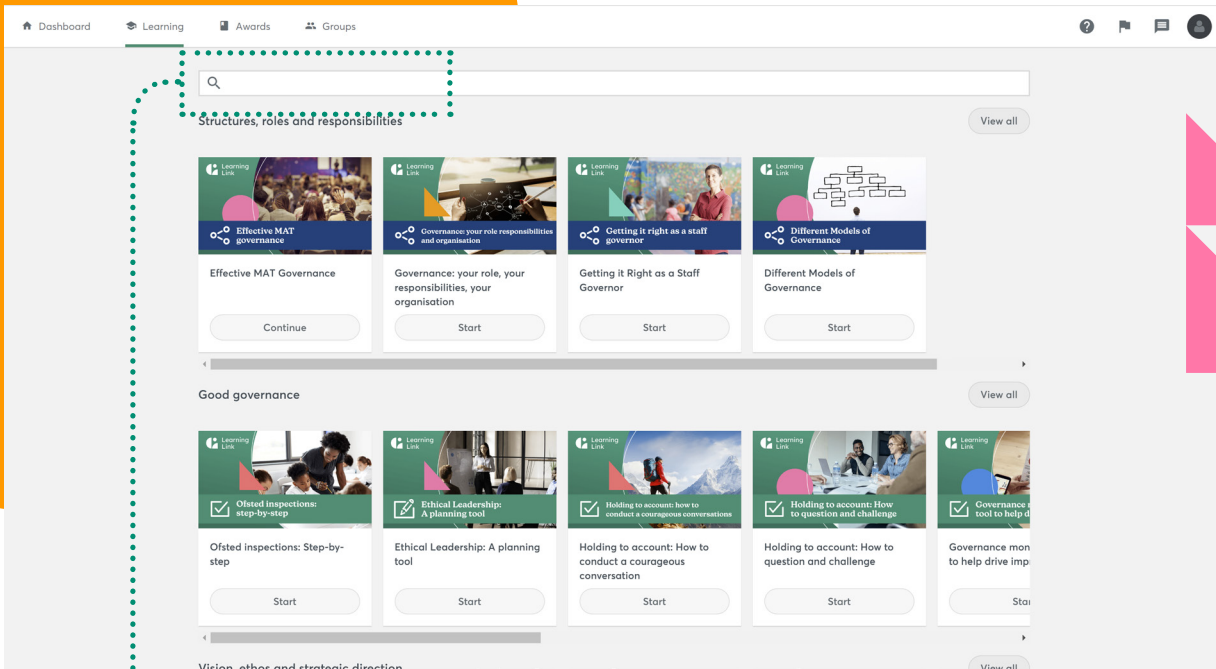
Dashboard Learning Awards Groups

Structures, roles and responsibilities

View all

Learning Link
Effective MAT governance
Effective MAT Governance
Continue

Learning Link
Governance: your role responsibilities and organisation
Governance: your role, your responsibilities, your organisation
Start

Learning Link
Getting it right as a staff governor
Getting it Right as a Staff Governor
Start

Learning Link
Different Models of Governance
Different Models of Governance
Start

Good governance

View all

Learning Link
Ofsted inspections: step-by-step
Ofsted inspections: Step-by-step
Start

Learning Link
Ethical Leadership: A planning tool
Ethical Leadership: A planning tool
Start

Learning Link
Holding to account: how to conduct a courageous conversations
Holding to account: How to conduct a courageous conversation
Start

Learning Link
Holding to account: How to question and challenge
Holding to account: How to question and challenge
Start

Learning Link
Governance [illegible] tool to help d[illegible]
Governance mon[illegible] to help drive imp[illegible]
Sta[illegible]

Vision, ethos and strategic direction

View all